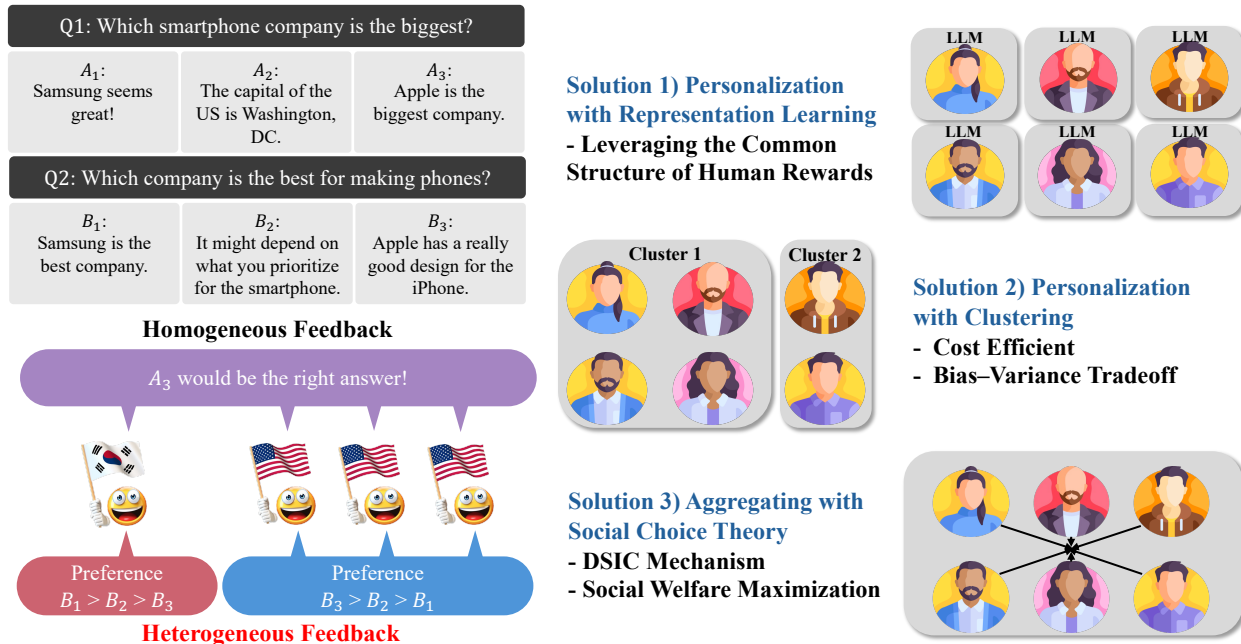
Q1: Which smartphone company is the biggest?

$A_1$: Samsung seems great!

$A_2$: The capital of the US is Washington, DC.

$A_3$: Apple is the biggest company.

Q2: Which company is the best for making phones?

$B_1$: Samsung is the best company.

$B_2$: It might depend on what you prioritize for the smartphone.

$B_3$: Apple has a really good design for the iPhone.

Homogeneous Feedback

$A_3$ would be the right answer!

Preference $B_1 > B_2 > B_3$

Preference $B_3 > B_2 > B_1$

Heterogeneous Feedback

Solution 1) Personalization with Representation Learning
- Leveraging the Common Structure of Human Rewards

LLM LLM LLM
LLM LLM LLM

Cluster 1

Cluster 2

Solution 2) Personalization with Clustering
- Cost Efficient
- Bias–Variance Tradeoff

Solution 3) Aggregating with Social Choice Theory
- DSIC Mechanism
- Social Welfare Maximization